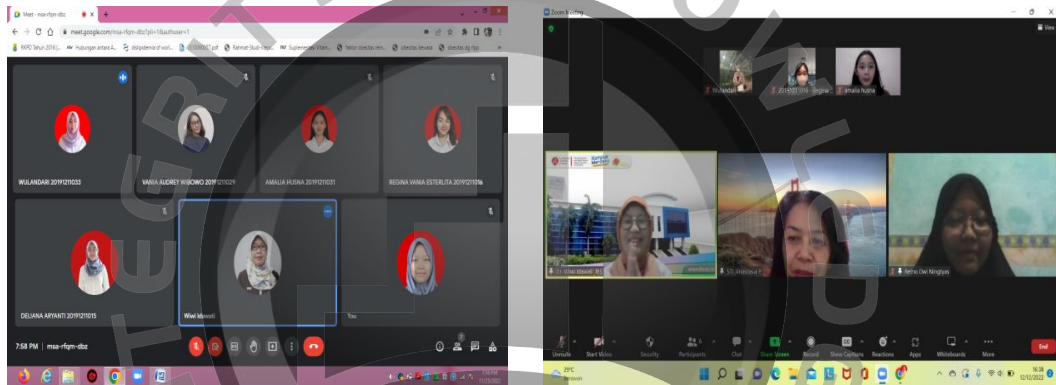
Meet - msa-rfqm-dbz
meet.google.com/msa-rfqm-dbz?pli=1&authuser=1

WULANDARI 20191211033
VANIA AUDREY WIBOWO 20191211029
AMALIA HUSNA 20191211031
REGINA VANIA ESTERLITA 20191211016
DELIANA ARYANTI 20191211015
Wiwi Idawati
You

7:58 PM | msa-rfqm-dbz

Zoom Meeting

Wulandari
20191211016 - Regina
amalia husna

Fetha Dwi Ningtyas

Unmute
Start Video
Security
Participants
Chat
Share Screen
Record
Show Captions
Reactions
Apps
Whiteboards
More
End

29°C